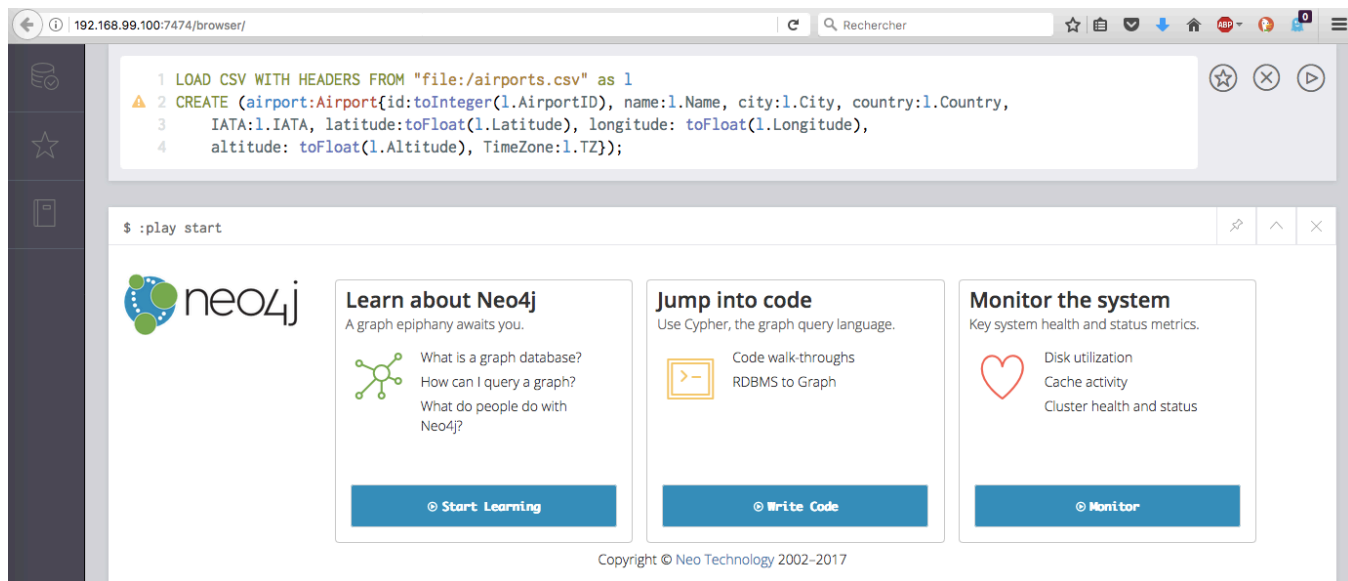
192.168.99.100:7474/browser/

Rechercher

0

1 LOAD CSV WITH HEADERS FROM "file:/airports.csv" as l
2 CREATE (airport:Airport{id:toInteger(l.AirportID), name:l.Name, city:l.City, country:l.Country,
3 IATA:l.IATA, latitude:toFloat(l.Latitude), longitude: toFloat(l.Longitude),
4 altitude: toFloat(l.Altitude), TimeZone:l.TZ});

$ :play start

neo4j

Learn about Neo4j
A graph epiphany awaits you.

What is a graph database?
How can I query a graph?
What do people do with Neo4j?

Start Learning

Jump into code
Use Cypher, the graph query language.

Code walk-throughs
RDBMS to Graph

Write Code

Monitor the system
Key system health and status metrics.

Disk utilization
Cache activity
Cluster health and status

Monitor

Copyright © Neo Technology 2002–2017